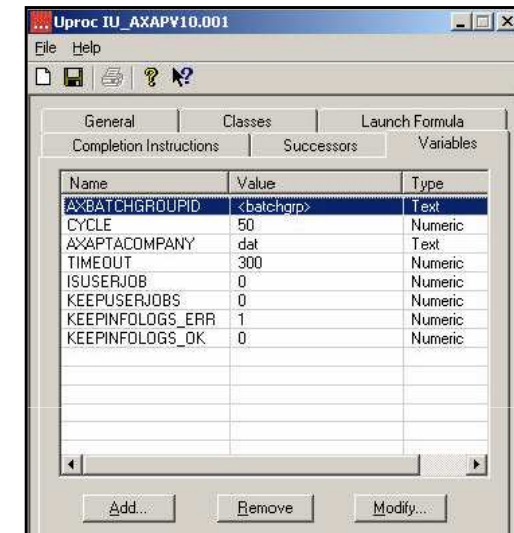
Uproc IU_AXAPV10.001

File Help

General | Classes | Launch Formula

Completion Instructions | Successors | Variables

| Name | Value | Type |
|---|---|---|
| AXBATCHGROUPID | <batchgrp> | Text |
| CYCLE | 50 | Numeric |
| AXAPTACOMPANY | dat | Text |
| TIMEOUT | 300 | Numeric |
| ISUSERJOB | 0 | Numeric |
| KEEPUSERJOBS | 0 | Numeric |
| KEEPINFOLOGS_ERR | 1 | Numeric |
| KEEPINFOLOGS_OK | 0 | Numeric |

Add... Remove Modify...